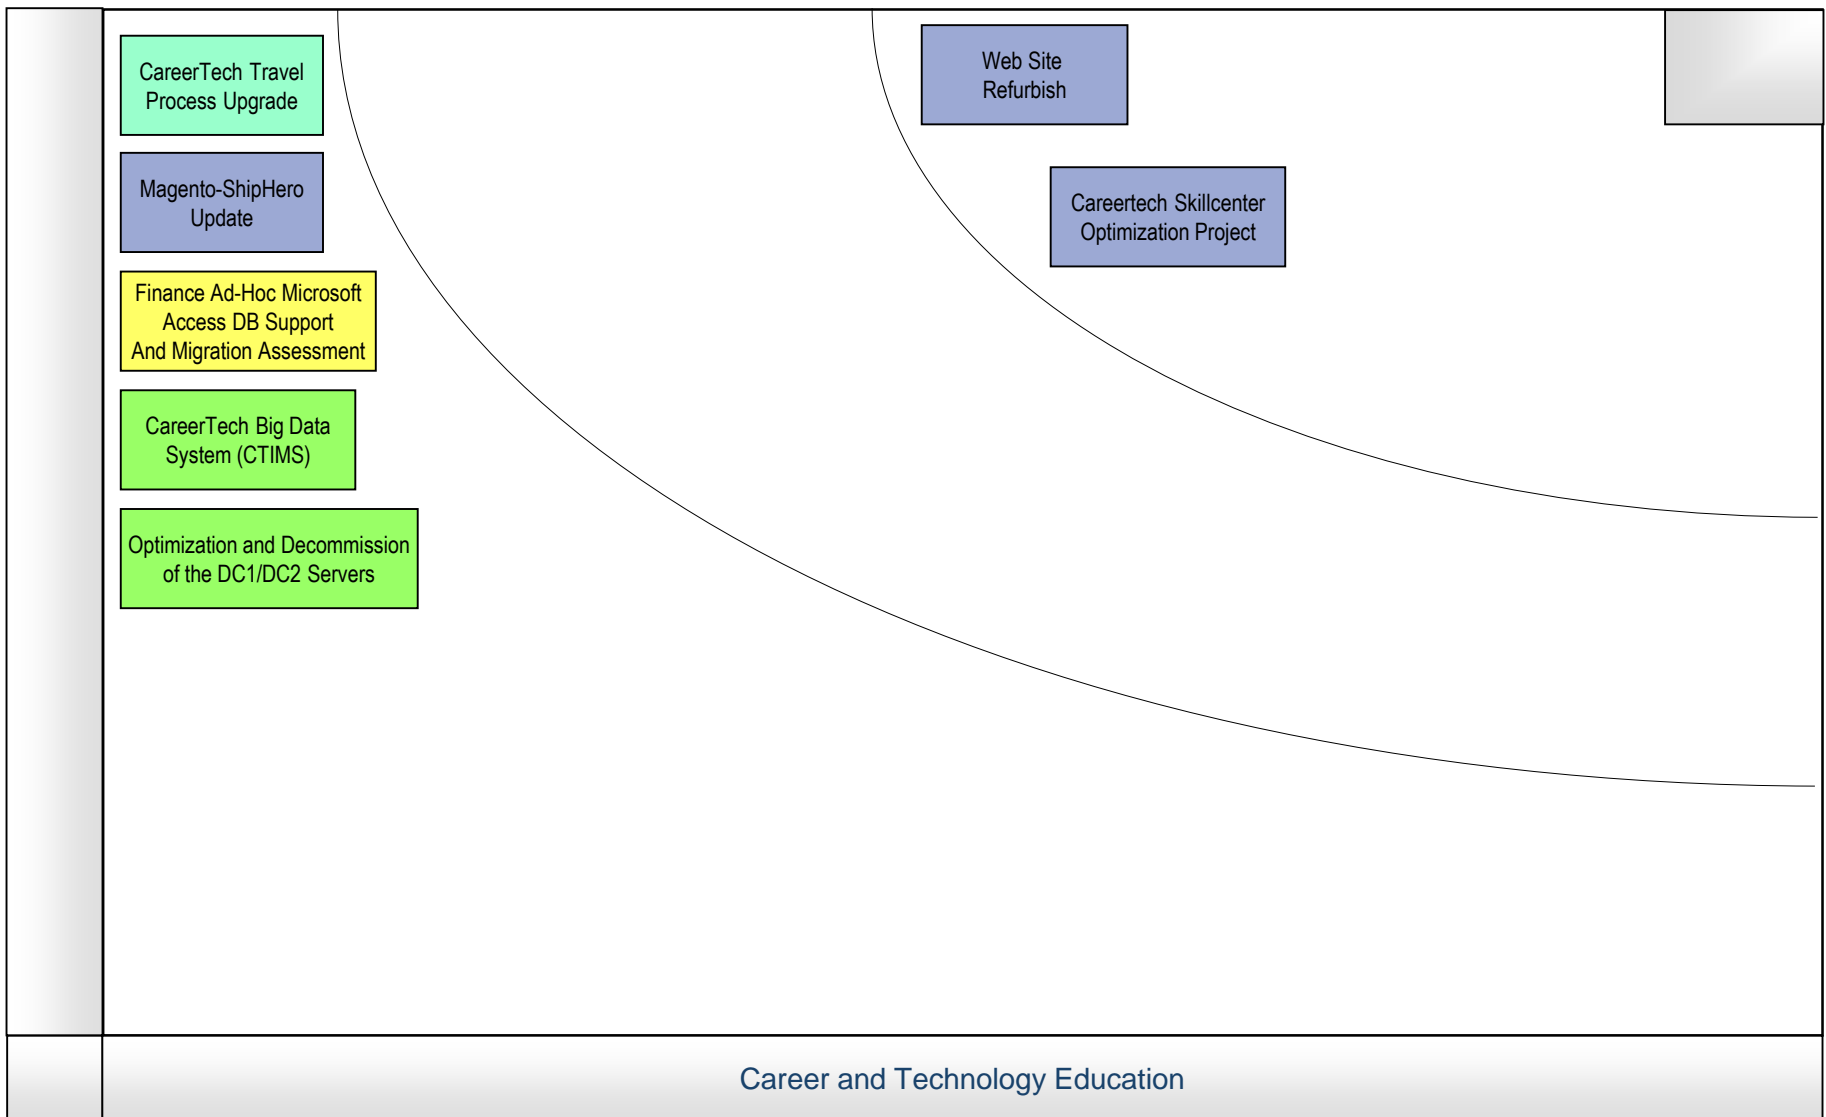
CareerTech Travel Process Upgrade

Magento-ShipHero Update

Finance Ad-Hoc Microsoft Access DB Support And Migration Assessment

CareerTech Big Data System (CTIMS)

Optimization and Decommission of the DC1/DC2 Servers

Web Site Refurbish

Careertech Skillcenter Optimization Project

Career and Technology Education